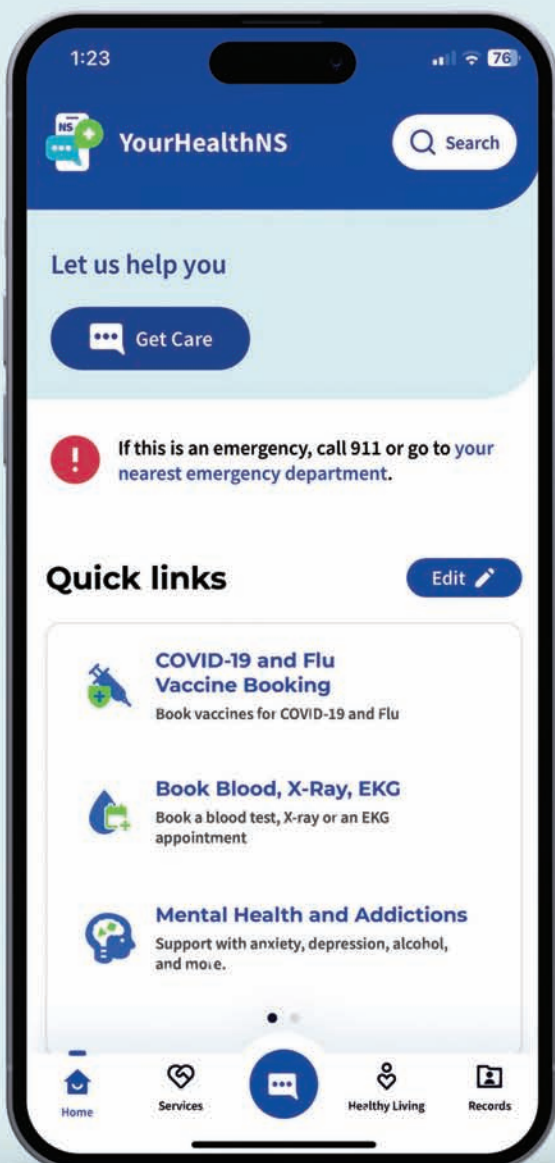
1:23

76

NS

YourHealthNS

Search

Let us help you

Get Care

If this is an emergency, call 911 or go to your nearest emergency department.

Quick links

Edit

COVID-19 and Flu Vaccine Booking
Book vaccines for COVID-19 and Flu

Book Blood, X-Ray, EKG
Book a blood test, X-ray or an EKG appointment

Mental Health and Addictions
Support with anxiety, depression, alcohol, and more.

Home

Services

Healthy Living

Records